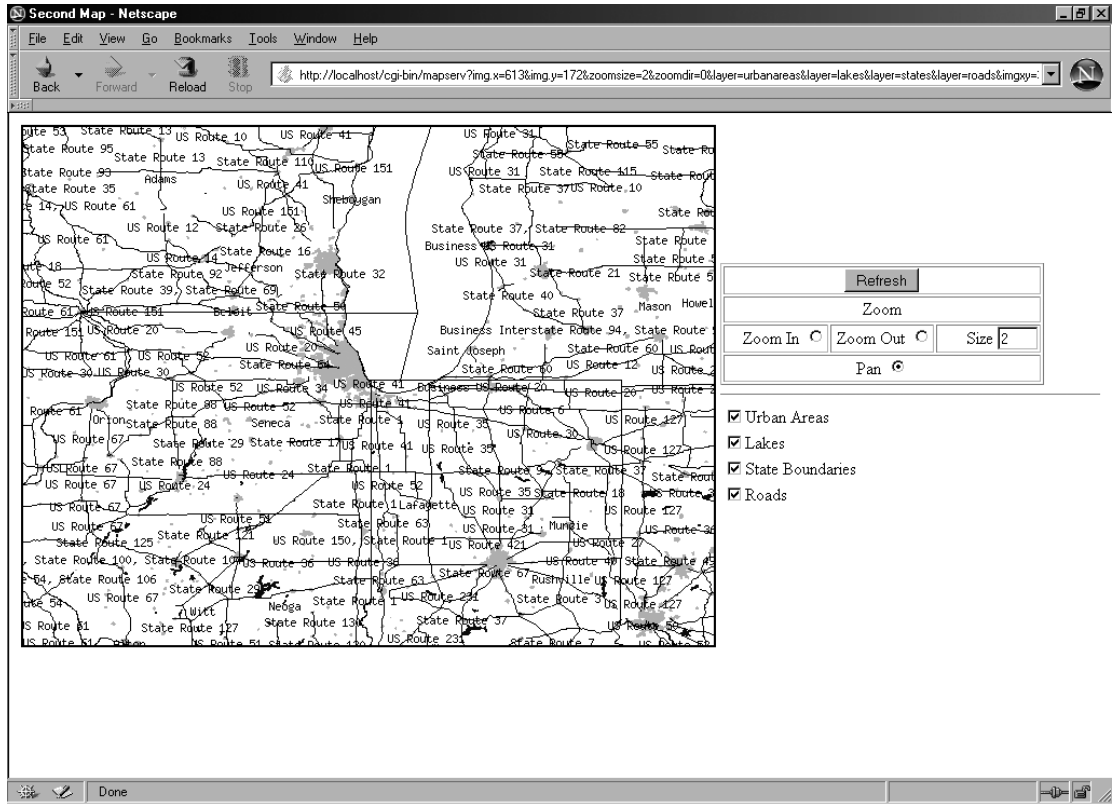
Second Map - Netscape

File Edit View Go Bookmarks Tools Window Help

Back Forward Reload Stop

http://localhost/cgi-bin/mapserv?img.x=613&img.y=172&zoomsize=2&zoomdir=0&layer=urbanareas&layer=lakes&layer=states&layer=roads&imgxy=

State Route 13 US Route 10 US Route 41 US Route 31 State Route 55 State Route 95 State Route 13 State Route 110 US Route 151 State Route 55 US Route 31 State Route 115 State Route 93 Adams US Route 41 State Route 37 US Route 10 State Route 35 Sheboygan US Route 61 US Route 151 US Route 61 US Route 12 State Route 26 State Route 37 State Route 82 State Route 16 Business US Route 31 State Route 14 Jefferson US Route 31 State Route 92 State Route 32 State Route 21 State Route 52 State Route 39 State Route 69 State Route 40 US Route 151 Beloit State Route 50 State Route 37 Mason Howell US Route 20 US Route 45 Business Interstate Route 94 State Route US Route 61 US Route 52 US Route 20 Saint Joseph State Route 60 US Route US Route 30 US Route 30 State Route 64 State Route 60 US Route 12 US Route US Route 52 US Route 34 US Route 41 Business US Route 20 US Route 20 Route 61 State Route 88 US Route 52 US Route 41 US Route 6 US Route 127 Orion State Route 88 Seneca State Route 1 US Route 35 US Route 30 US Route 67 State Route 29 State Route 17 US Route 41 US Route 35 US Route 127 State Route 88 State Route 1 State Route 9 State Route 37 US Route 67 US Route 24 US Route 24 US Route 52 US Route 35 State Route 18 US Route 67 State Route 1 Lafayette US Route 31 US Route 127 US Route 51 State Route 63 US Route 31 Muncie US Route 67 State Route 125 State Route 121 US Route 150 State Route 1 US Route 421 US Route 27 State Route 100 State Route 104 US Route 36 US Route 36 US Route 40 State Route State Route 106 State Route 63 State Route 67 Rushville US Route 127 State Route 29 US Route 231 State Route 3 US Route 127 US Route 67 Witt Neoga State Route 1 State Route 37 US Route 51 State Route 127 State Route 130 US Route 231 State Route 7 US Route 51 State Route 130

Refresh
Zoom
Zoom In ○ Zoom Out ○ Size 2
Pan ⦿

☑ Urban Areas
☑ Lakes
☑ State Boundaries
☑ Roads

Done